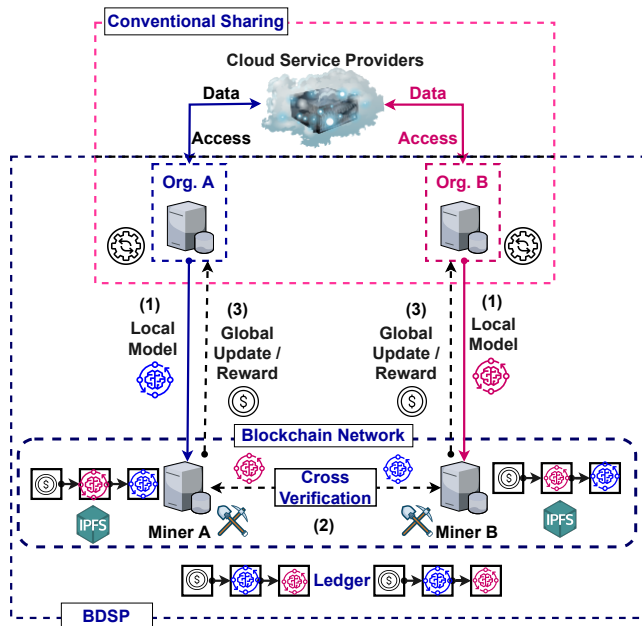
Conventional Sharing

Cloud Service Providers

Data

Data

Access

Access

Org. A

Org. B

(1) Local Model

(3) Global Update / Reward

(3) Global Update / Reward

(1) Local Model

Blockchain Network

Cross Verification

(2)

IPFS

IPFS

Miner A

Miner B

Ledger

BDSP